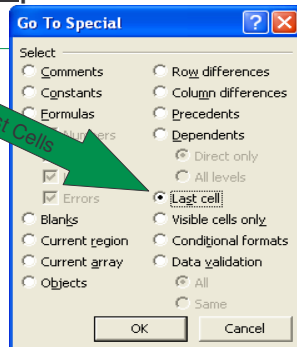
Go To Special

Select

Comments
Constants
Formulas
Numbers
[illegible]
Errors
Blanks
Current region
Current array
Objects

Row differences
Column differences
Precedents
Dependents
Direct only
All levels
Last cell
Visible cells only
Conditional formats
Data validation
All
Same

t Cells

OK
Cancel